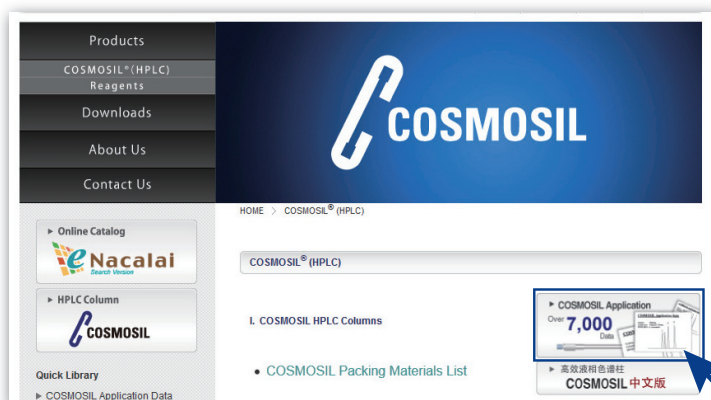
Products

COSMOSIL®(HPLC)

Reagents

Downloads

About Us

Contact Us

COSMOSIL

HOME > COSMOSIL® (HPLC)

▸ Online Catalog

eNacalai
Search Vision

▸ HPLC Column

COSMOSIL

Quick Library

▸ COSMOSIL Application Data

COSMOSIL® (HPLC)

I. COSMOSIL HPLC Columns

• COSMOSIL Packing Materials List

▸ COSMOSIL Application

Over 7,000 Data

▸ 高效液相色谱柱

COSMOSIL 中文版